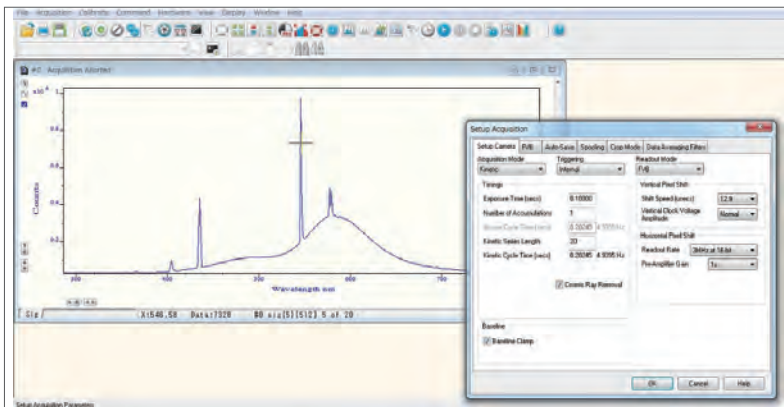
File Acquisition Calibrate Command Hardware View Display Window Help

#0 Acquisition Aborted

x10$^4$

1

0.8

0.6

0.4

0.2

Counts

500 600 700

Wavelength nm

Sig X:546.58 Data:7328 80 s/s[5][5]2 5 of 20

Setup Acquisition

Setup Camera FVB Auto-Save Spooling Crop Mode Data Averaging Filters

Acquisition Mode
Kinetic

Triggering
Internal

Readout Mode
FVB

Timings

Exposure Time (secs) 0.10000

Number of Accumulations 1

Accum Cycle Time (secs) 0.20245 4.9395 Hz

Kinetic Series Length 20

Kinetic Cycle Time (secs) 0.20245 4.9395 Hz

Cosmic Ray Removal

Vertical Pixel Shift

Shift Speed (usecs) 12.9

Vertical Clock Voltage Amplitude Normal

Horizontal Pixel Shift

Readout Rate 3MHz at 16-bit

Pre-Amplifier Gain 1x

Baseline

Baseline Clamp

OK Cancel Help

Setup Acquisition Parameters